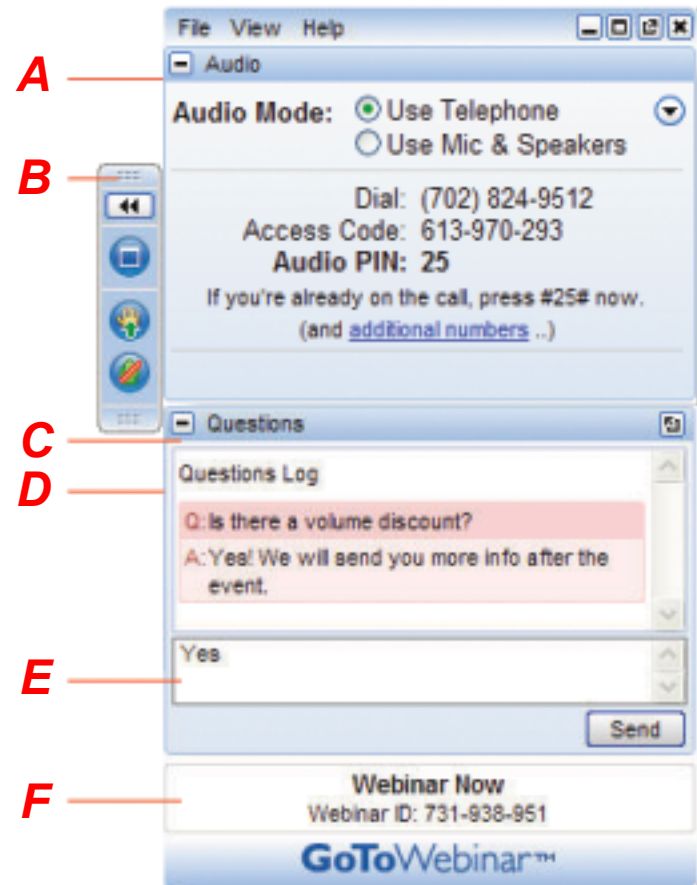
File View Help

A

Audio

Audio Mode: Use Telephone
Use Mic & Speakers

B

Dial: (702) 824-9512
Access Code: 613-970-293
Audio PIN: 25
If you're already on the call, press #25# now.
(and additional numbers ..)

C

Questions

D

Questions Log

Q: Is there a volume discount?
A: Yes! We will send you more info after the event.

E

Yes

Send

F

Webinar Now
Webinar ID: 731-938-951

GoToWebinar™